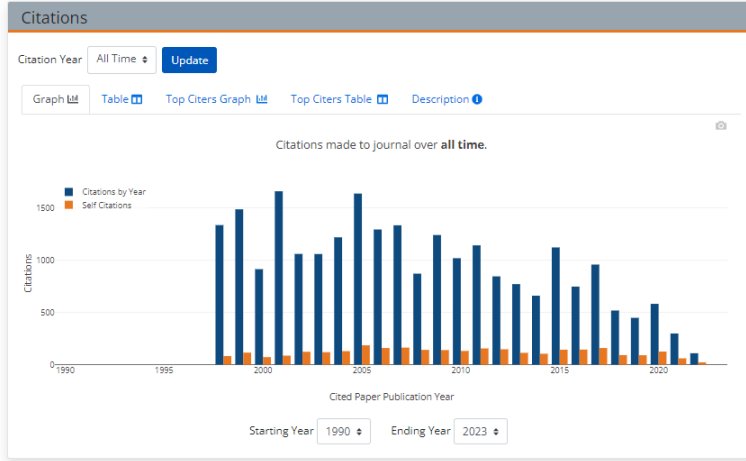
Citations

Citation Year All Time Update

Graph Table Top Citers Graph Top Citers Table Description

Citations made to journal over **all time**.

Citations by Year
Self Citations

1500
1000
500
0

Citations

1990 1995 2000 2005 2010 2015 2020

Cited Paper Publication Year

Starting Year 1990 Ending Year 2023